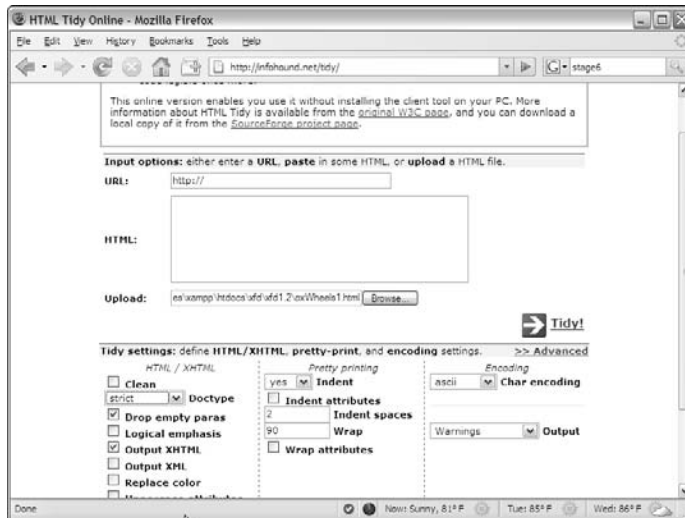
HTML Tidy Online - Mozilla Firefox

File Edit View History Bookmarks Tools Help

http://infohound.net/tidy/

stage6

This online version enables you use it without installing the client tool on your PC. More information about HTML Tidy is available from the original W3C page, and you can download a local copy of it from the SourceForge project page.

Input options: either enter a URL, paste in some HTML, or upload a HTML file.

URL: http://

HTML:

Upload: ea\xampp\htdocs\xfd\xfd1.2\xWheels1.html Browse...

Tidy!

Tidy settings: define HTML/XHTML, pretty-print, and encoding settings. >> Advanced

HTML / XHTML

Clean

strict Doctype

Drop empty paras

Logical emphasis

Output XHTML

Output XML

Replace color

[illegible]

Pretty printing

yes Indent

Indent attributes

2 Indent spaces

90 Wrap

Wrap attributes

Encoding

ascii Char encoding

Warnings Output

Done

Now: Sunny, 81° F

Tue: 85° F

Wed: 86° F